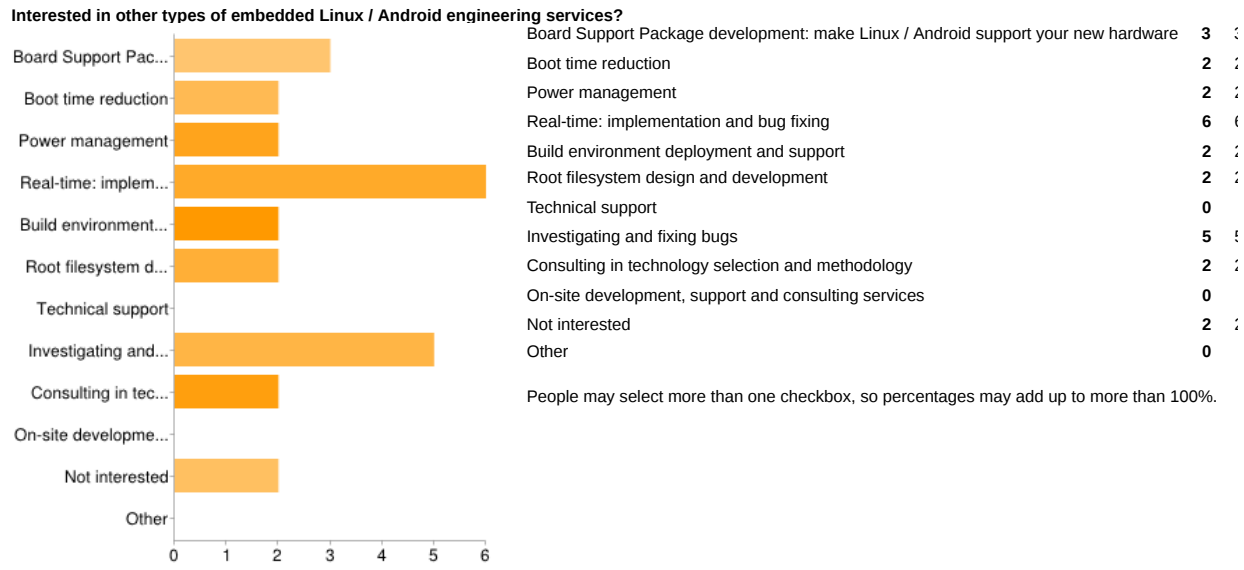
**Interested in other types of embedded Linux / Android engineering services?**

Board Support Pac...
Boot time reduction
Power management
Real-time: implem...
Build environment...
Root filesystem d...
Technical support
Investigating and...
Consulting in tec...
On-site developme...
Not interested
Other

0 1 2 3 4 5 6

| | | |
|---|---|---|
| Board Support Package development: make Linux / Android support your new hardware | **3** | 3 |
| Boot time reduction | **2** | 2 |
| Power management | **2** | 2 |
| Real-time: implementation and bug fixing | **6** | 6 |
| Build environment deployment and support | **2** | 2 |
| Root filesystem design and development | **2** | 2 |
| Technical support | **0** | |
| Investigating and fixing bugs | **5** | 5 |
| Consulting in technology selection and methodology | **2** | 2 |
| On-site development, support and consulting services | **0** | |
| Not interested | **2** | 2 |
| Other | **0** | |

People may select more than one checkbox, so percentages may add up to more than 100%.